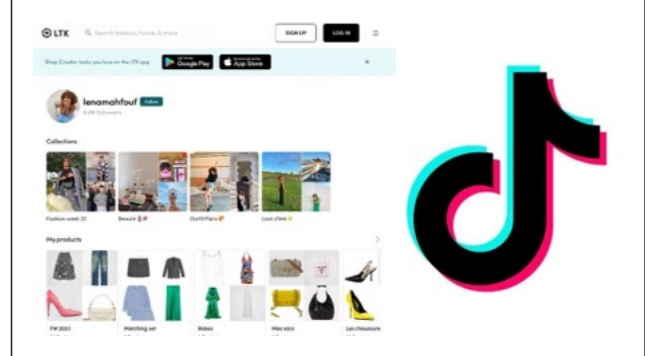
LTK Search fashion, home, & more SIGN UP LOG IN

Shop Creator looks you love on the LTK app GET IT ON Google Play Download on the App Store

lenamahfouf Follow
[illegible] Followers

Collections

Fashion week 23 Beauté Outfit Paris Look d'été

My products

FW 2023 Matching set Robes Mes sacs Les chaussures